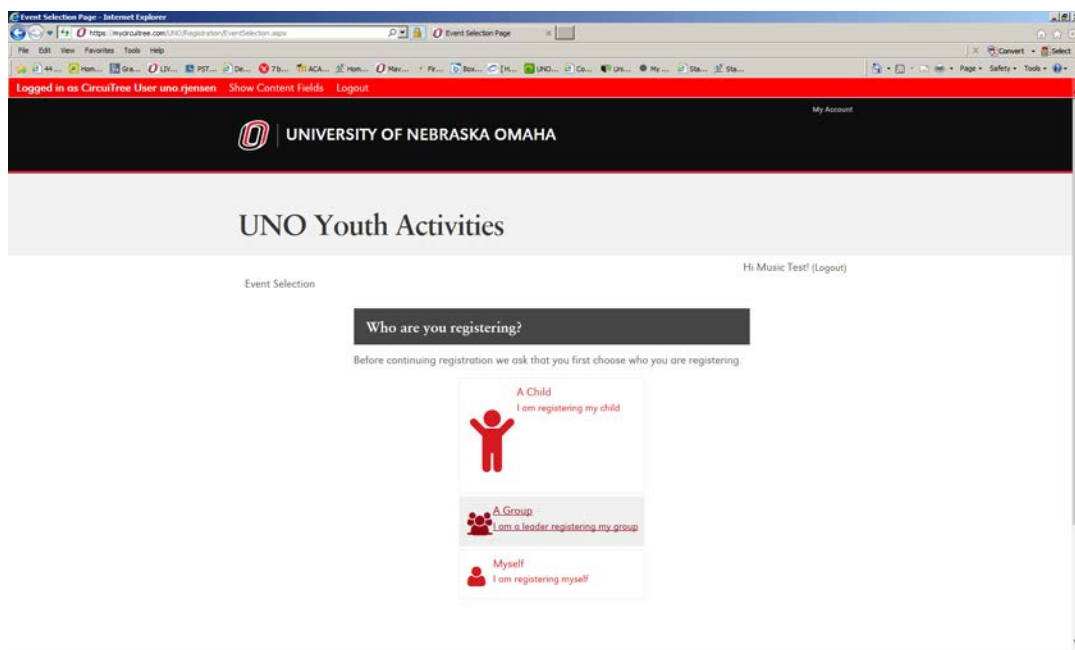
Event Selection Page - Internet Explorer

https://mycircuitree.com/UNO/Registration/EventSelection.aspx

Event Selection Page

File Edit View Favorites Tools Help

Convert Select

44... Hom... Gra... UN... PST... De... 7b... ACA... Hom... Mav... Fir... Box... [H... UNO... Co... Un... My... Sta... Sta...

Page Safety Tools

Logged in as CircuiTree User uno.rjensen Show Content Fields Logout

My Account

UNIVERSITY OF NEBRASKA OMAHA

UNO Youth Activities

Hi Music Test! (Logout)

Event Selection

Who are you registering?

Before continuing registration we ask that you first choose who you are registering.

A Child
I am registering my child

A Group
I am a leader registering my group

Myself
I am registering myself